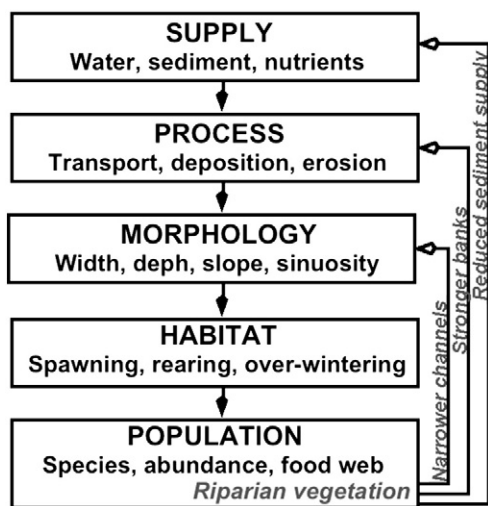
SUPPLY
Water, sediment, nutrients

PROCESS
Transport, deposition, erosion

MORPHOLOGY
Width, deph, slope, sinuosity

HABITAT
Spawning, rearing, over-wintering

POPULATION
Species, abundance, food web

Riparian vegetation

Narrower channels

Stronger banks

Reduced sediment supply